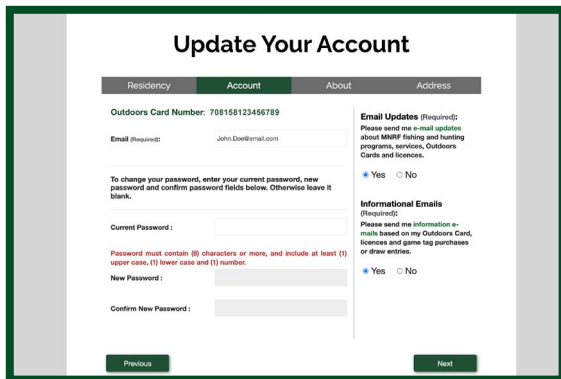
Update Your Account

Residency | Account | About | Address

Outdoors Card Number: 708158123456789

Email (Required): John.Doe@email.com

To change your password, enter your current password, new password and confirm password fields below. Otherwise leave it blank.

Current Password :

Password must contain (8) characters or more, and include at least (1) upper case, (1) lower case and (1) number.

New Password :

Confirm New Password :

Email Updates (Required):

Please send me e-mail updates about MNRF fishing and hunting programs, services, Outdoors Cards and licences.

Yes No

Informational Emails (Required):

Please send me information e-mails based on my Outdoors Card, licences and game tag purchases or draw entries.

Yes No

Previous

Next